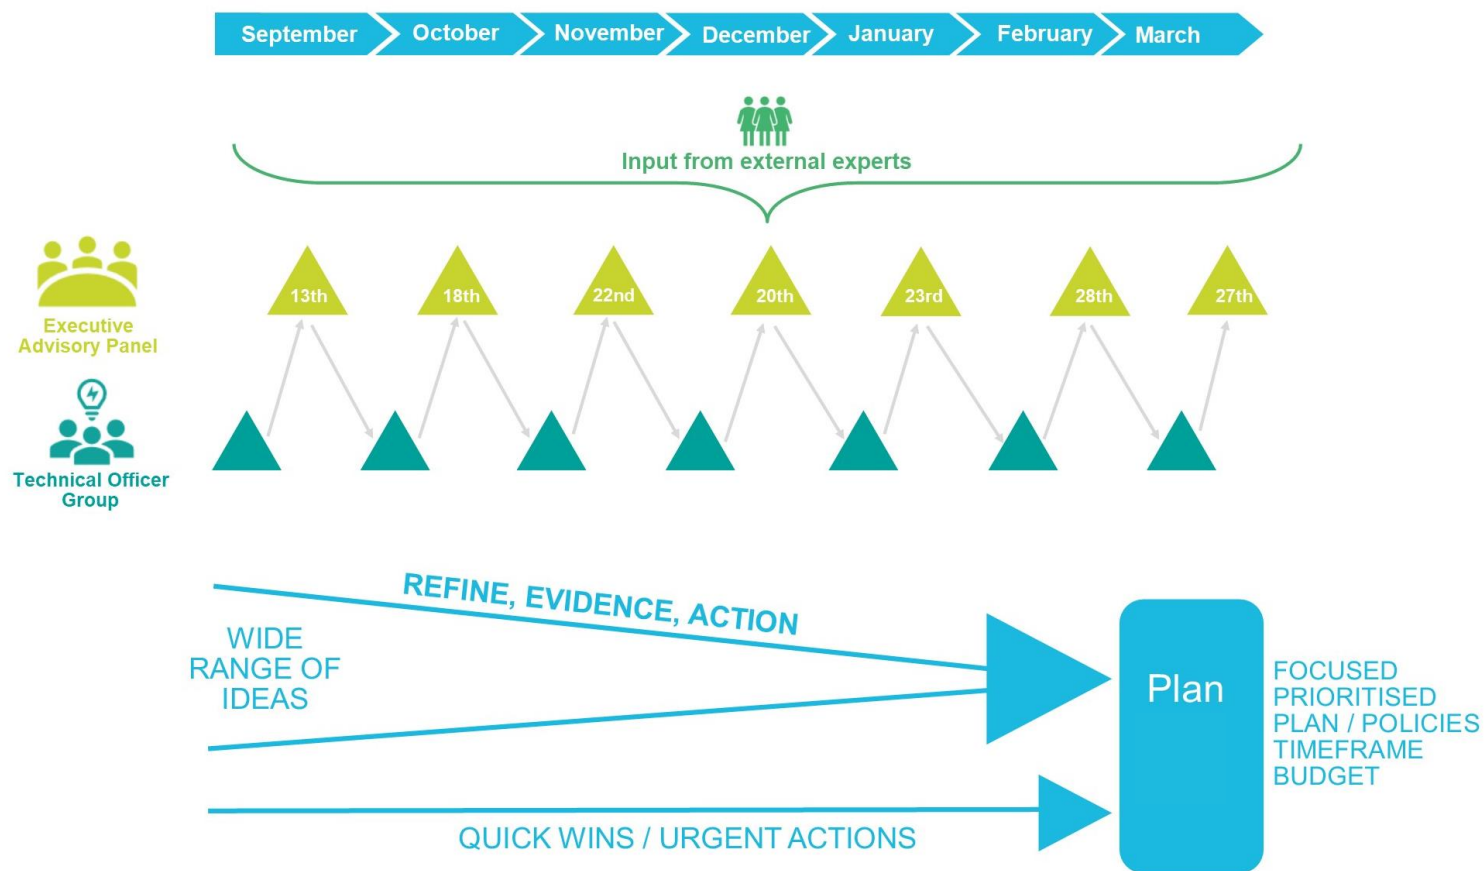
September October November December January February March

Input from external experts

Executive Advisory Panel

13th 18th 22nd 20th 23rd 28th 27th

Technical Officer Group

WIDE RANGE OF IDEAS

REFINE, EVIDENCE, ACTION

Plan

FOCUSED PRIORITISED PLAN / POLICIES TIMEFRAME BUDGET

QUICK WINS / URGENT ACTIONS